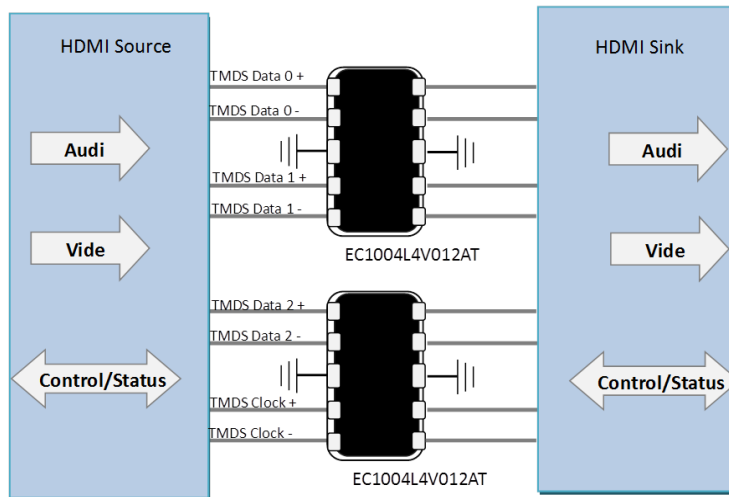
HDMI Source

Audi

Vide

Control/Status

TMDS Data 0 +
TMDS Data 0 -
TMDS Data 1 +
TMDS Data 1 -

EC1004L4V012AT

TMDS Data 2 +
TMDS Data 2 -
TMDS Clock +
TMDS Clock -

EC1004L4V012AT

HDMI Sink

Audi

Vide

Control/Status